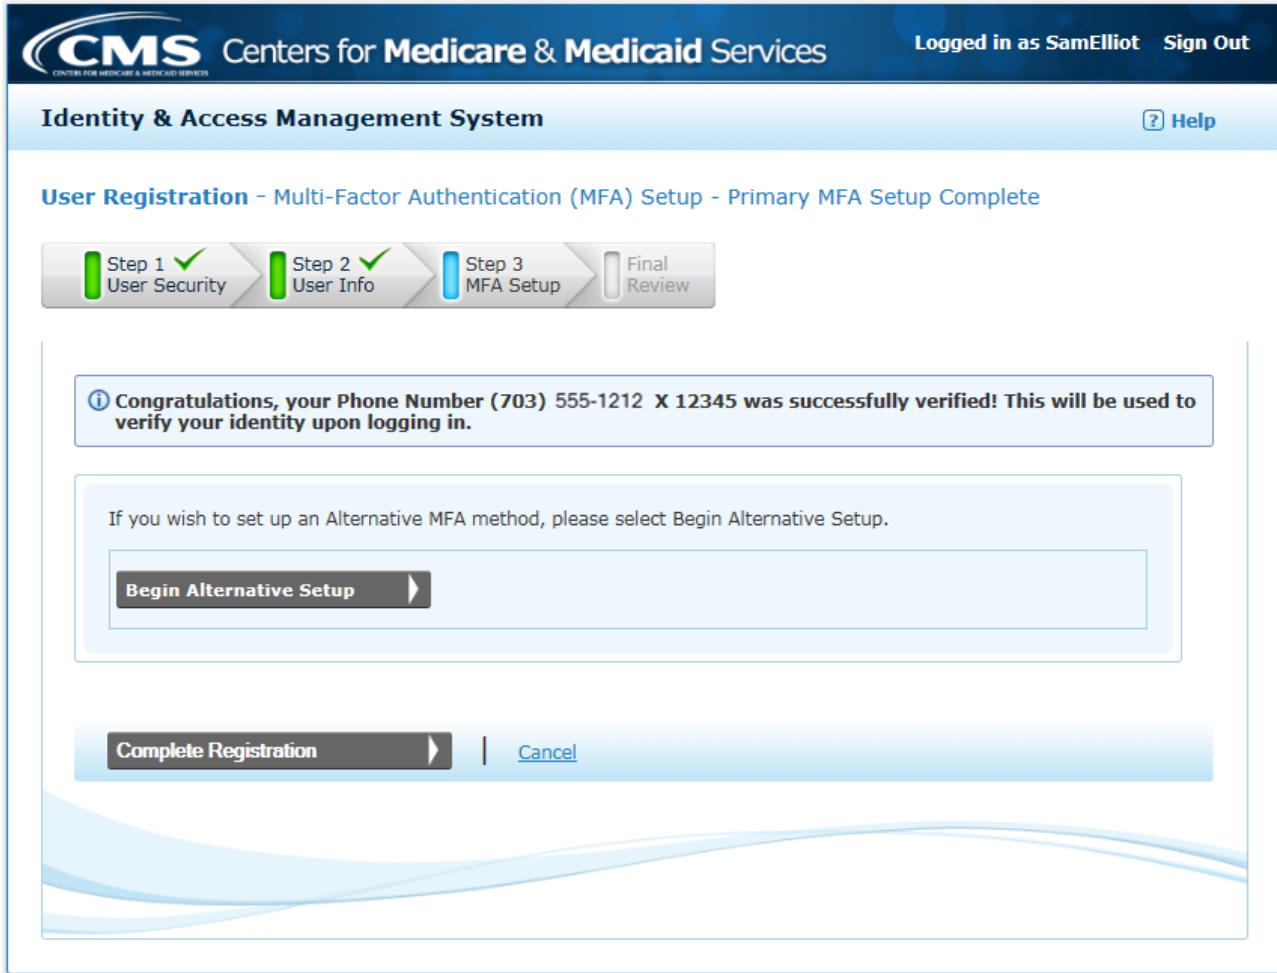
CMS CENTERS FOR MEDICARE & MEDICAID SERVICES Centers for Medicare & Medicaid Services

Logged in as SamElliot Sign Out

Identity & Access Management System

Help

User Registration - Multi-Factor Authentication (MFA) Setup - Primary MFA Setup Complete

Step 1 User Security

Step 2 User Info

Step 3 MFA Setup

Final Review

Congratulations, your Phone Number (703) 555-1212 X 12345 was successfully verified! This will be used to verify your identity upon logging in.

If you wish to set up an Alternative MFA method, please select Begin Alternative Setup.

Begin Alternative Setup

Complete Registration

Cancel